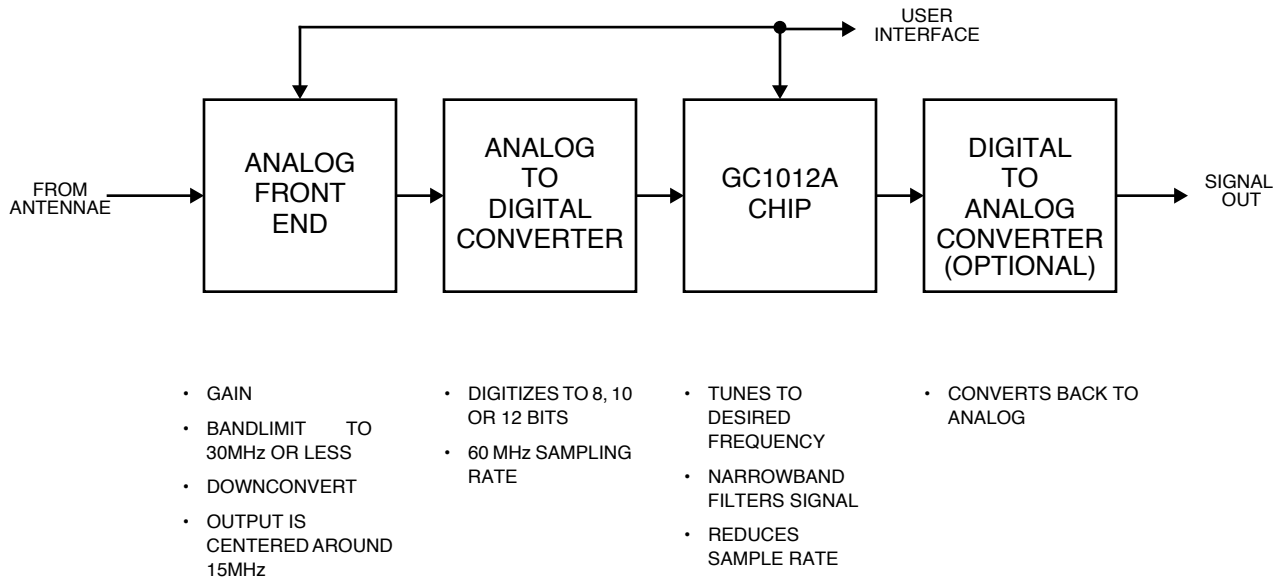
USER INTERFACE

FROM ANTENNAE

ANALOG FRONT END

ANALOG TO DIGITAL CONVERTER

GC1012A CHIP

DIGITAL TO ANALOG CONVERTER (OPTIONAL)

SIGNAL OUT

• GAIN
• BANDLIMIT TO 30MHz OR LESS
• DOWNCONVERT
• OUTPUT IS CENTERED AROUND 15MHz

• DIGITIZES TO 8, 10 OR 12 BITS
• 60 MHz SAMPLING RATE

• TUNES TO DESIRED FREQUENCY
• NARROWBAND FILTERS SIGNAL
• REDUCES SAMPLE RATE

• CONVERTS BACK TO ANALOG